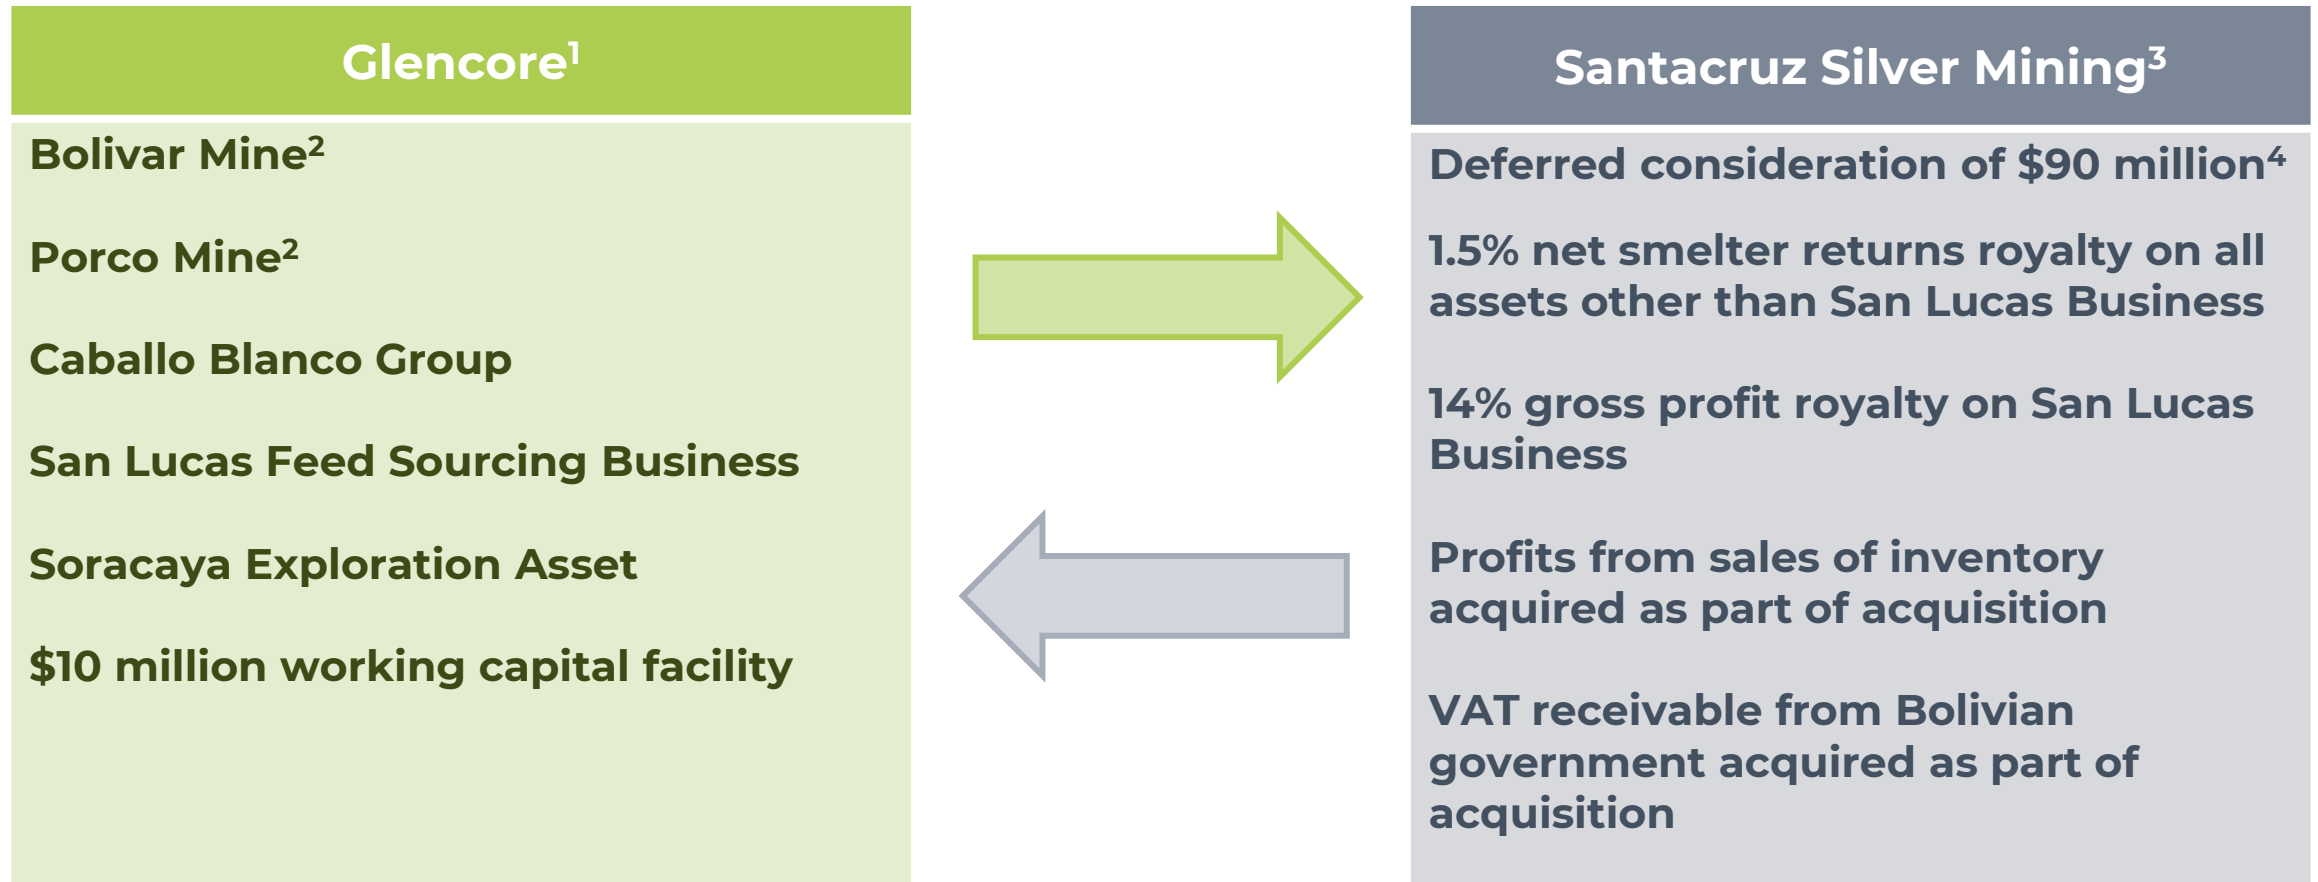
Glencore$^1$

Bolivar Mine$^2$

Porco Mine$^2$

Caballo Blanco Group

San Lucas Feed Sourcing Business

Soracaya Exploration Asset

$10 million working capital facility

Santacruz Silver Mining$^3$

Deferred consideration of $90 million$^4$

1.5% net smelter returns royalty on all assets other than San Lucas Business

14% gross profit royalty on San Lucas Business

Profits from sales of inventory acquired as part of acquisition

VAT receivable from Bolivian government acquired as part of acquisition